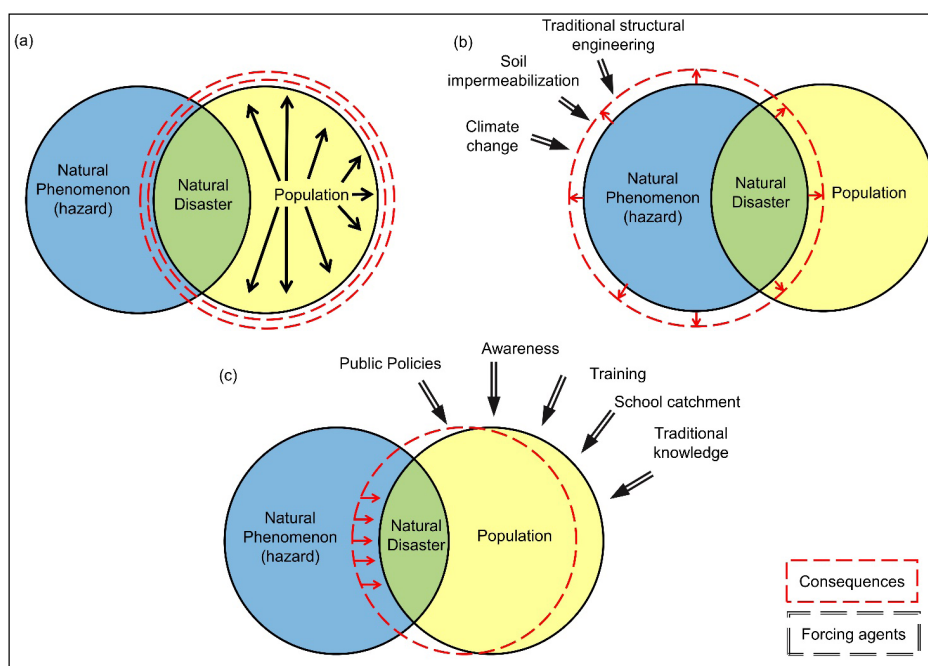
(a)

Natural Phenomenon (hazard)

Natural Disaster

Population

(b)

Traditional structural engineering

Soil impermeabilization

Climate change

Natural Phenomenon (hazard)

Natural Disaster

Population

(c)

Public Policies

Awareness

Training

School catchment

Traditional knowledge

Natural Phenomenon (hazard)

Natural Disaster

Population

Consequences

Forcing agents